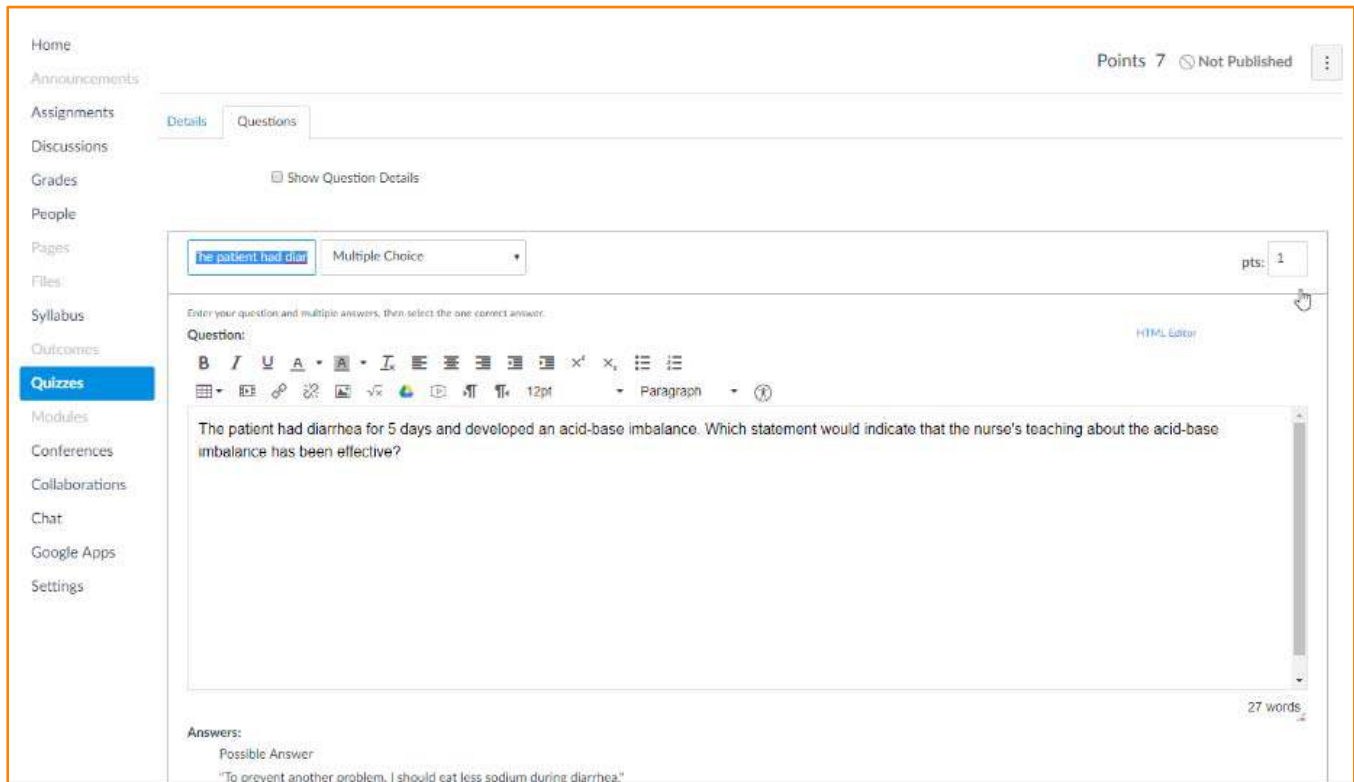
Home
Announcements
Assignments
Discussions
Grades
People
Pages
Files
Syllabus
Outcomes
Quizzes
Modules
Conferences
Collaborations
Chat
Google Apps
Settings

Points 7 Not Published

Details Questions

Show Question Details

he patient had diar Multiple Choice

pts: 1

Enter your question and multiple answers, then select the one correct answer.

Question:

HTML Editor

12pt Paragraph

The patient had diarrhea for 5 days and developed an acid-base imbalance. Which statement would indicate that the nurse's teaching about the acid-base imbalance has been effective?

27 words

Answers:

Possible Answer

"To prevent another problem, I should eat less sodium during diarrhea."